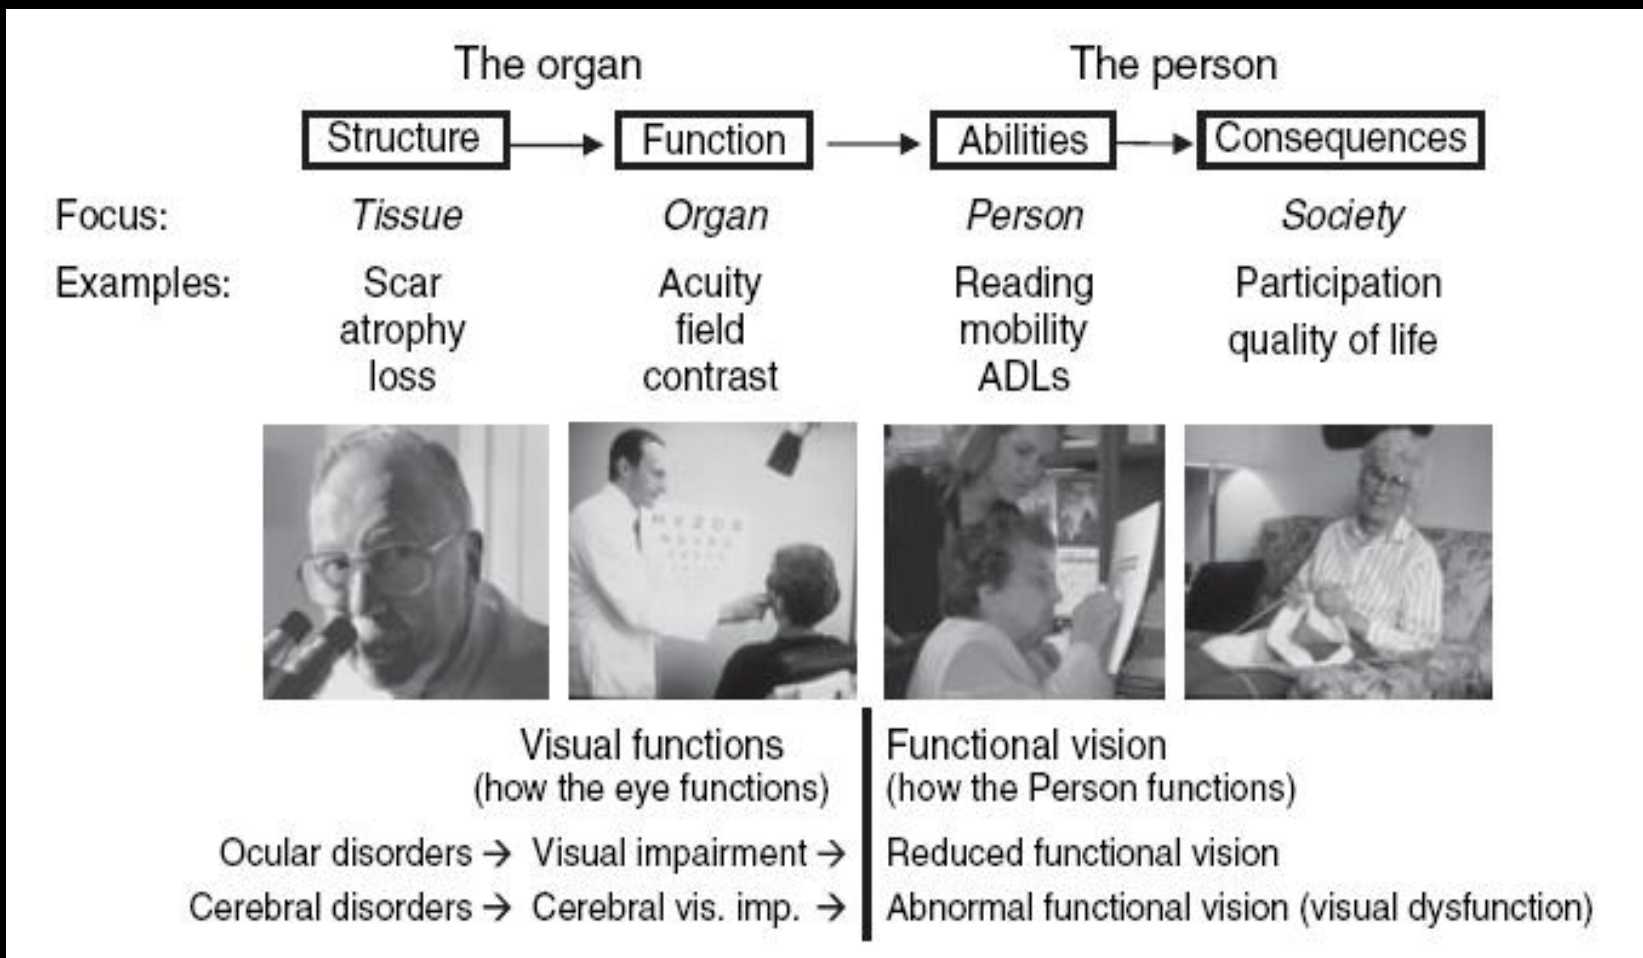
The organ

The person

Structure → Function → Abilities → Consequences

| | | | | |
|---|---|---|---|---|
| Focus: | Tissue | Organ | Person | Society |
| Examples: | Scar atrophy loss | Acuity field contrast | Reading mobility ADLs | Participation quality of life |

Visual functions
(how the eye functions)

Functional vision
(how the Person functions)

Ocular disorders → Visual impairment → Reduced functional vision

Cerebral disorders → Cerebral vis. imp. → Abnormal functional vision (visual dysfunction)